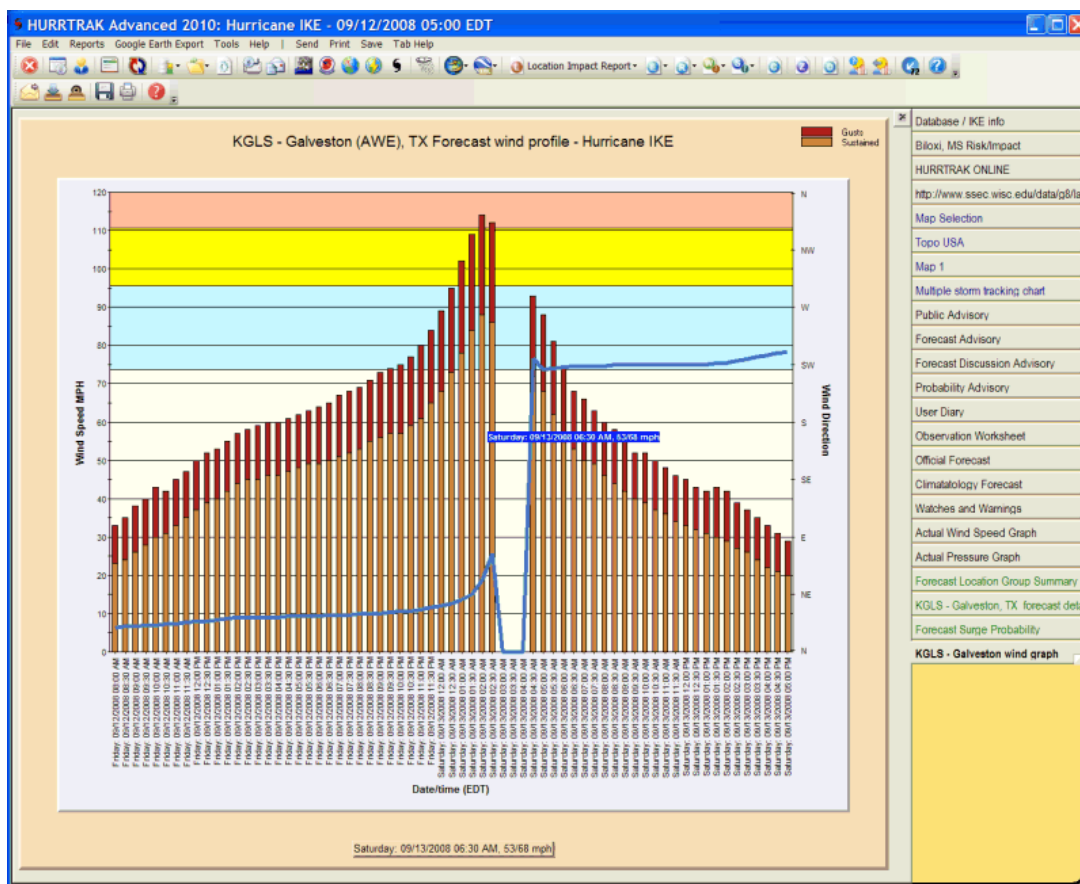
HURRTRAK Advanced 2010: Hurricane IKE - 09/12/2008 05:00 EDT

File Edit Reports Google Earth Export Tools Help | Send Print Save Tab Help

Location Impact Report

KGLS - Galveston (AWE), TX Forecast wind profile - Hurricane IKE

Gusts
Sustained

Wind Speed MPH

Wind Direction

120 110 100 90 80 70 60 50 40 30 20 10 0

N NW W SW S SE E NE N

Saturday: 09/13/2008 06:30 AM, 53/68 mph

Friday 09/12/2008 08:00 AM
Friday 09/12/2008 08:30 AM
Friday 09/12/2008 09:00 AM
Friday 09/12/2008 09:30 AM
Friday 09/12/2008 10:00 AM
Friday 09/12/2008 10:30 AM
Friday 09/12/2008 11:00 AM
Friday 09/12/2008 11:30 AM
Friday 09/12/2008 12:00 PM
Friday 09/12/2008 12:30 PM
Friday 09/12/2008 01:00 PM
Friday 09/12/2008 01:30 PM
Friday 09/12/2008 02:00 PM
Friday 09/12/2008 02:30 PM
Friday 09/12/2008 03:00 PM
Friday 09/12/2008 03:30 PM
Friday 09/12/2008 04:00 PM
Friday 09/12/2008 04:30 PM
Friday 09/12/2008 05:00 PM
Friday 09/12/2008 05:30 PM
Friday 09/12/2008 06:00 PM
Friday 09/12/2008 06:30 PM
Friday 09/12/2008 07:00 PM
Friday 09/12/2008 07:30 PM
Friday 09/12/2008 08:00 PM
Friday 09/12/2008 08:30 PM
Friday 09/12/2008 09:00 PM
Friday 09/12/2008 09:30 PM
Friday 09/12/2008 10:00 PM
Friday 09/12/2008 10:30 PM
Friday 09/12/2008 11:00 PM
Friday 09/12/2008 11:30 PM
Saturday 09/13/2008 12:00 AM
Saturday 09/13/2008 12:30 AM
Saturday 09/13/2008 01:00 AM
Saturday 09/13/2008 01:30 AM
Saturday 09/13/2008 02:00 AM
Saturday 09/13/2008 02:30 AM
Saturday 09/13/2008 03:00 AM
Saturday 09/13/2008 03:30 AM
Saturday 09/13/2008 04:00 AM
Saturday 09/13/2008 04:30 AM
Saturday 09/13/2008 05:00 AM
Saturday 09/13/2008 05:30 AM
Saturday 09/13/2008 06:00 AM
Saturday 09/13/2008 06:30 AM
Saturday 09/13/2008 07:00 AM
Saturday 09/13/2008 07:30 AM
Saturday 09/13/2008 08:00 AM
Saturday 09/13/2008 08:30 AM
Saturday 09/13/2008 09:00 AM
Saturday 09/13/2008 09:30 AM
Saturday 09/13/2008 10:00 AM
Saturday 09/13/2008 10:30 AM
Saturday 09/13/2008 11:00 AM
Saturday 09/13/2008 11:30 AM
Saturday 09/13/2008 12:00 PM
Saturday 09/13/2008 12:30 PM
Saturday 09/13/2008 01:00 PM
Saturday 09/13/2008 01:30 PM
Saturday 09/13/2008 02:00 PM
Saturday 09/13/2008 02:30 PM
Saturday 09/13/2008 03:00 PM
Saturday 09/13/2008 03:30 PM
Saturday 09/13/2008 04:00 PM
Saturday 09/13/2008 04:30 PM
Saturday 09/13/2008 05:00 PM

Date/time (EDT)

Saturday: 09/13/2008 06:30 AM, 53/68 mph

Database / IKE info
Biloxi, MS Risk/Impact
HURRTRAK ONLINE
http://www.ssec.wisc.edu/data/g8/la
Map Selection
Topo USA
Map 1
Multiple storm tracking chart
Public Advisory
Forecast Advisory
Forecast Discussion Advisory
Probability Advisory
User Diary
Observation Worksheet
Official Forecast
Climatatology Forecast
Watches and Warnings
Actual Wind Speed Graph
Actual Pressure Graph
Forecast Location Group Summary
KGLS - Galveston, TX forecast deta
Forecast Surge Probability
KGLS - Galveston wind graph